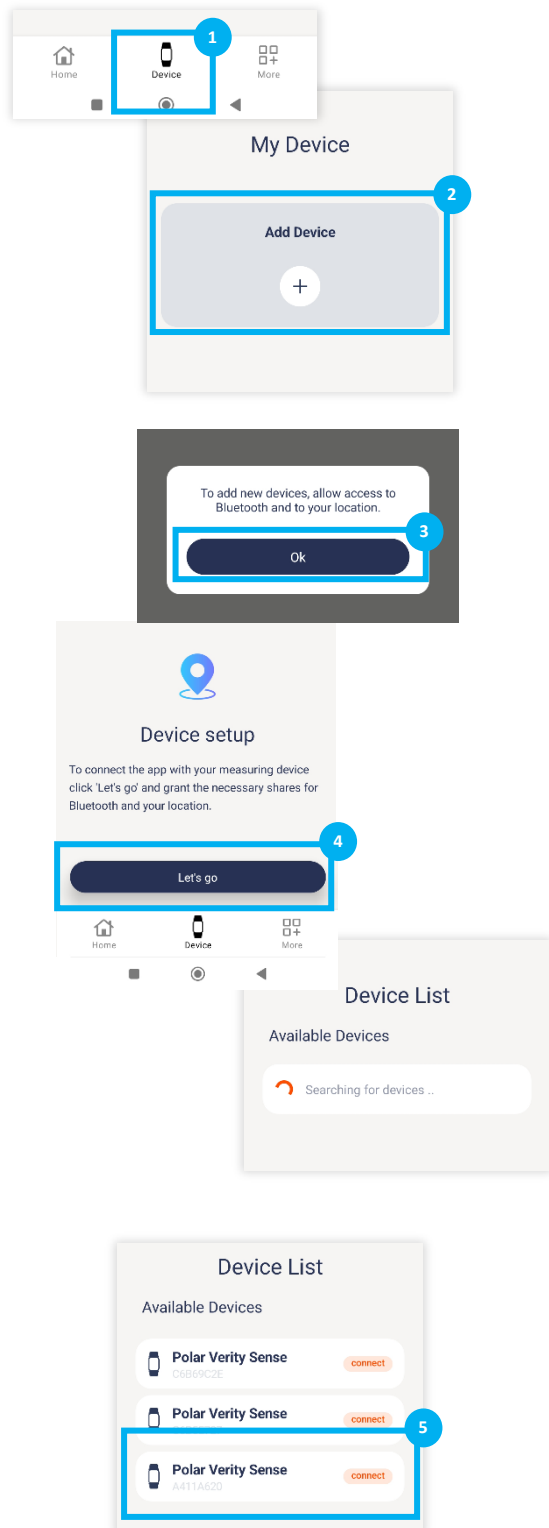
Home

Device

More

1

My Device

2

Add Device

+

To add new devices, allow access to Bluetooth and to your location.

3

Ok

Device setup

To connect the app with your measuring device click 'Let's go' and grant the necessary shares for Bluetooth and your location.

4

Let's go

Home

Device

More

Device List

Available Devices

Searching for devices ..

Device List

Available Devices

Polar Verity Sense
C6B69C2E
connect

Polar Verity Sense
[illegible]
connect

5

Polar Verity Sense
A411A620
connect